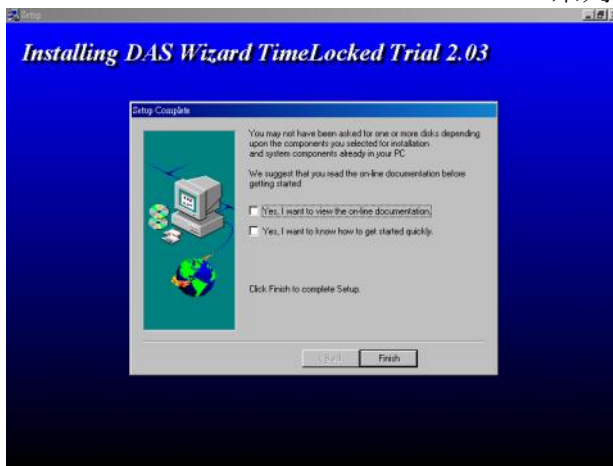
Setup

Installing DAS Wizard TimeLocked Trial 2.03

Setup Complete

You may not have been asked for one or more disks depending upon the components you selected for installation and system components already in your PC.

We suggest that you read the on-line documentation before getting started.

Yes, I want to view the on-line documentation.

Yes, I want to know how to get started quickly.

Click Finish to complete Setup.

< Back

Finish